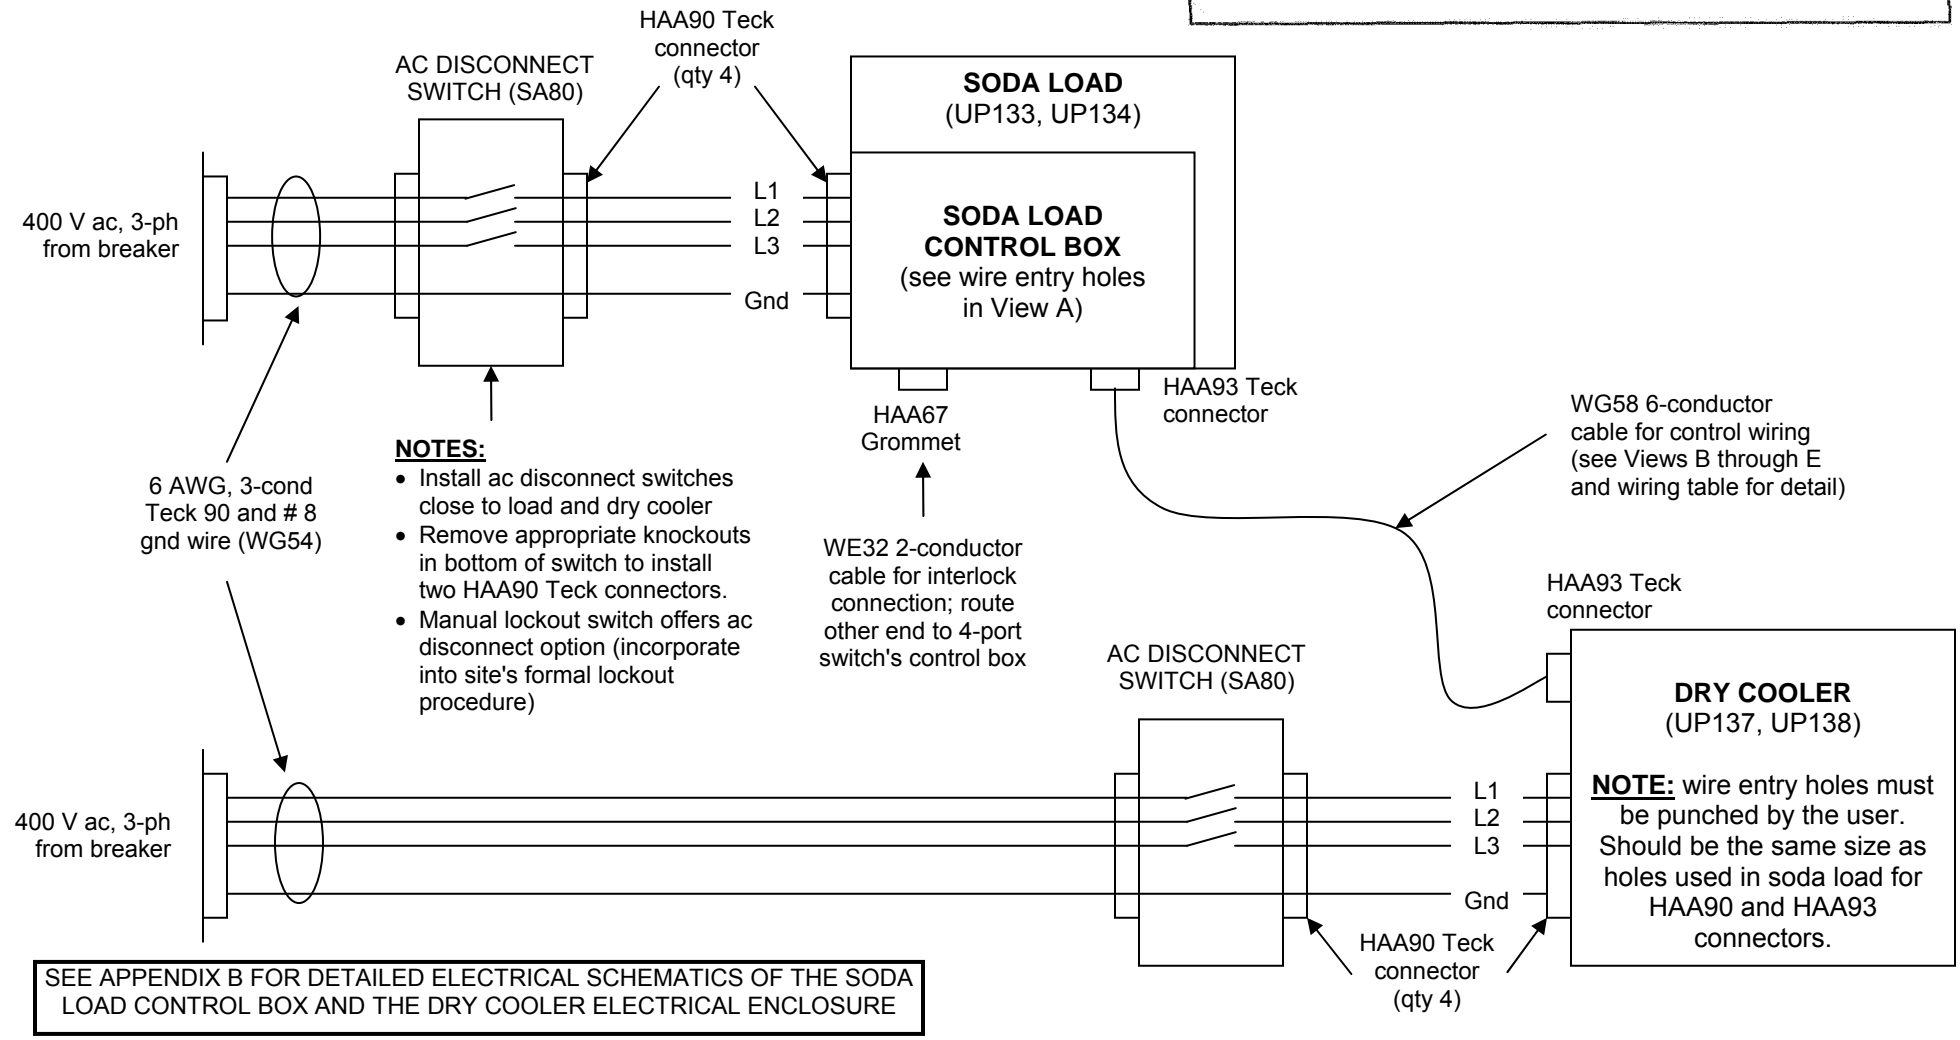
HAA90 Teck connector (qty 4)

AC DISCONNECT SWITCH (SA80)

SODA LOAD
(UP133, UP134)

400 V ac, 3-ph from breaker

L1
L2
L3
Gnd

SODA LOAD CONTROL BOX
(see wire entry holes in View A)

HAA67 Grommet

HAA93 Teck connector

WG58 6-conductor cable for control wiring (see Views B through E and wiring table for detail)

NOTES:
• Install ac disconnect switches close to load and dry cooler
• Remove appropriate knockouts in bottom of switch to install two HAA90 Teck connectors.
• Manual lockout switch offers ac disconnect option (incorporate into site's formal lockout procedure)

6 AWG, 3-cond Teck 90 and # 8 gnd wire (WG54)

WE32 2-conductor cable for interlock connection; route other end to 4-port switch's control box

HAA93 Teck connector

AC DISCONNECT SWITCH (SA80)

DRY COOLER
(UP137, UP138)

NOTE: wire entry holes must be punched by the user. Should be the same size as holes used in soda load for HAA90 and HAA93 connectors.

400 V ac, 3-ph from breaker

L1
L2
L3
Gnd

HAA90 Teck connector (qty 4)

SEE APPENDIX B FOR DETAILED ELECTRICAL SCHEMATICS OF THE SODA LOAD CONTROL BOX AND THE DRY COOLER ELECTRICAL ENCLOSURE